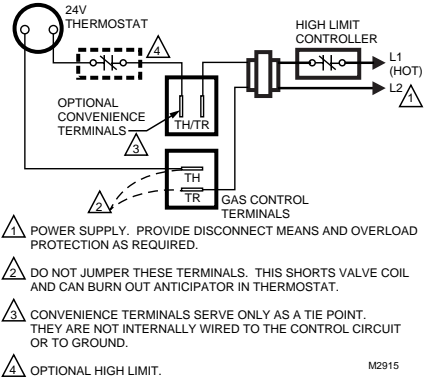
24V THERMOSTAT

4

HIGH LIMIT CONTROLLER

L1 (HOT)

L2

1

OPTIONAL CONVENIENCE TERMINALS

TH/TR

3

TH

TR

2

GAS CONTROL TERMINALS

1 POWER SUPPLY. PROVIDE DISCONNECT MEANS AND OVERLOAD PROTECTION AS REQUIRED.

2 DO NOT JUMPER THESE TERMINALS. THIS SHORTS VALVE COIL AND CAN BURN OUT ANTICIPATOR IN THERMOSTAT.

3 CONVENIENCE TERMINALS SERVE ONLY AS A TIE POINT. THEY ARE NOT INTERNALLY WIRED TO THE CONTROL CIRCUIT OR TO GROUND.

4 OPTIONAL HIGH LIMIT.

M2915